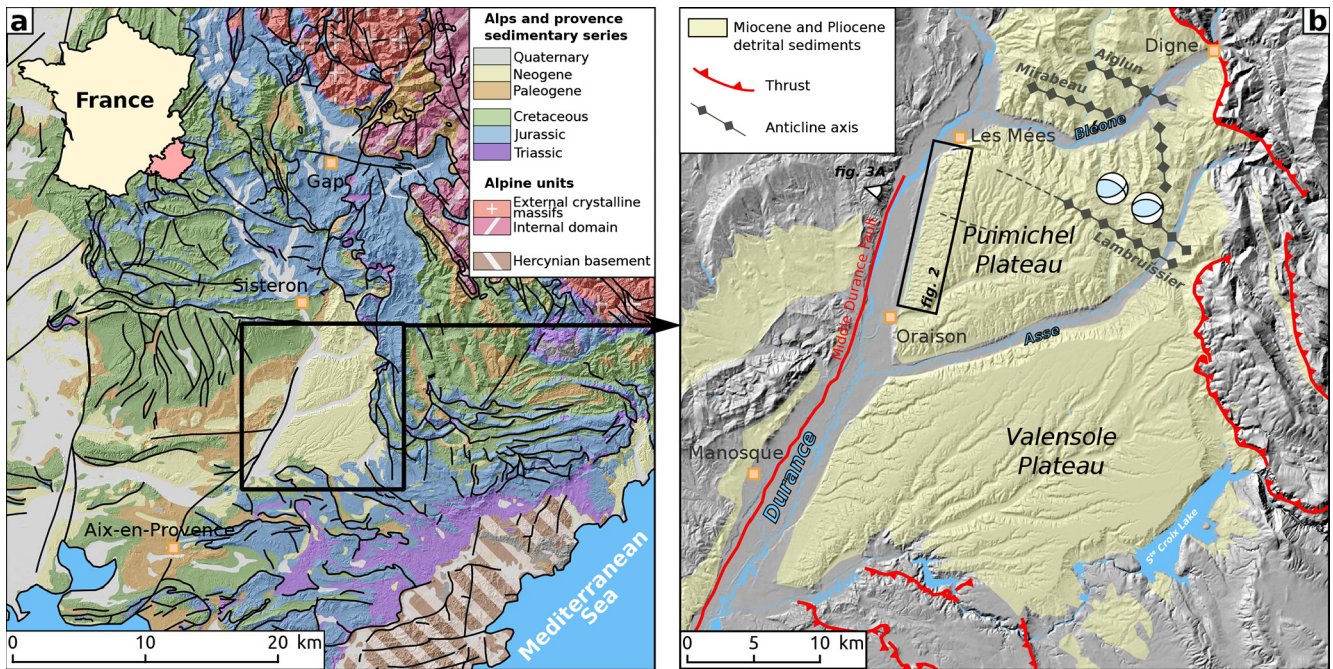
a

France

Alps and provence sedimentary series
Quaternary
Neogene
Paleogene
Cretaceous
Jurassic
Triassic

Alpine units
External crystalline massifs
Internal domain
Hercynian basement

Gap
Sisteron
Aix-en-Provence
Mediterranean Sea

0 10 20 km

b

Miocene and Pliocene detrital sediments
Thrust
Anticline axis

Digne
Aiglun
Mirabeau
Bléone
Les Mées
fig. 3A
Puimichel Plateau
Lambruissier
fig. 2
Middle Durance Fault
Oraison
Asse
Valensole Plateau
Manosque
Durance
S$^{te}$ Croix Lake

0 5 10 km